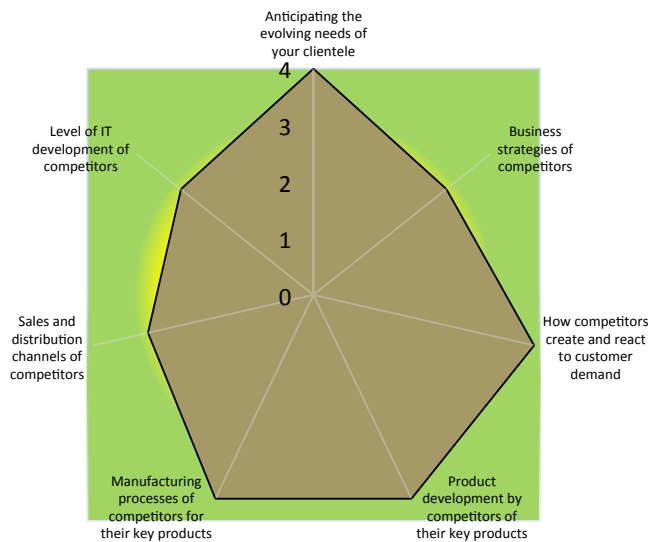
Anticipating the evolving needs of your clientele

4
3
2
1
0

Business strategies of competitors

How competitors create and react to customer demand

Product development by competitors of their key products

Manufacturing processes of competitors for their key products

Sales and distribution channels of competitors

Level of IT development of competitors